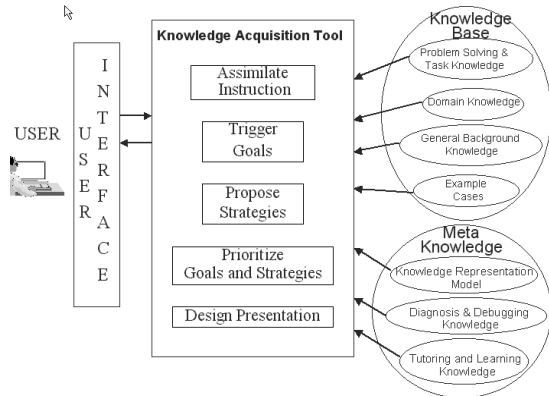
USER

USER INTERFACE

Knowledge Acquisition Tool

Assimilate Instruction

Trigger Goals

Propose Strategies

Prioritize Goals and Strategies

Design Presentation

Knowledge Base

Problem Solving & Task Knowledge

Domain Knowledge

General Background Knowledge

Example Cases

Meta Knowledge

Knowledge Representation Model

Diagnosis & Debugging Knowledge

Tutoring and Learning Knowledge